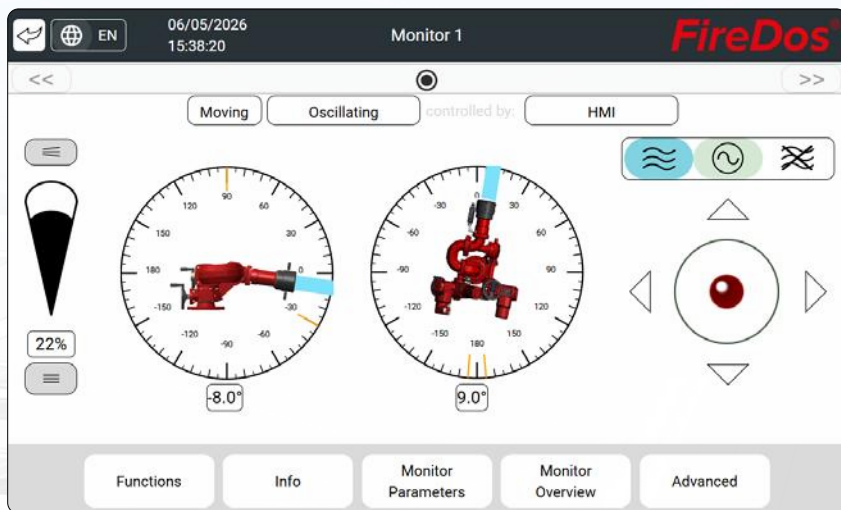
EN

06/05/2026
15:38:20

Monitor 1

FireDos®

<<

>>

Moving

Oscillating

controlled by:

HMI

120
90
60
30
150
180
0
-30
-150
-120
-90
-60

-30
0
30
-60
60
-90
90
-120
120
-150
150
180

22%

-8.0°

9.0°

Functions

Info

Monitor Parameters

Monitor Overview

Advanced